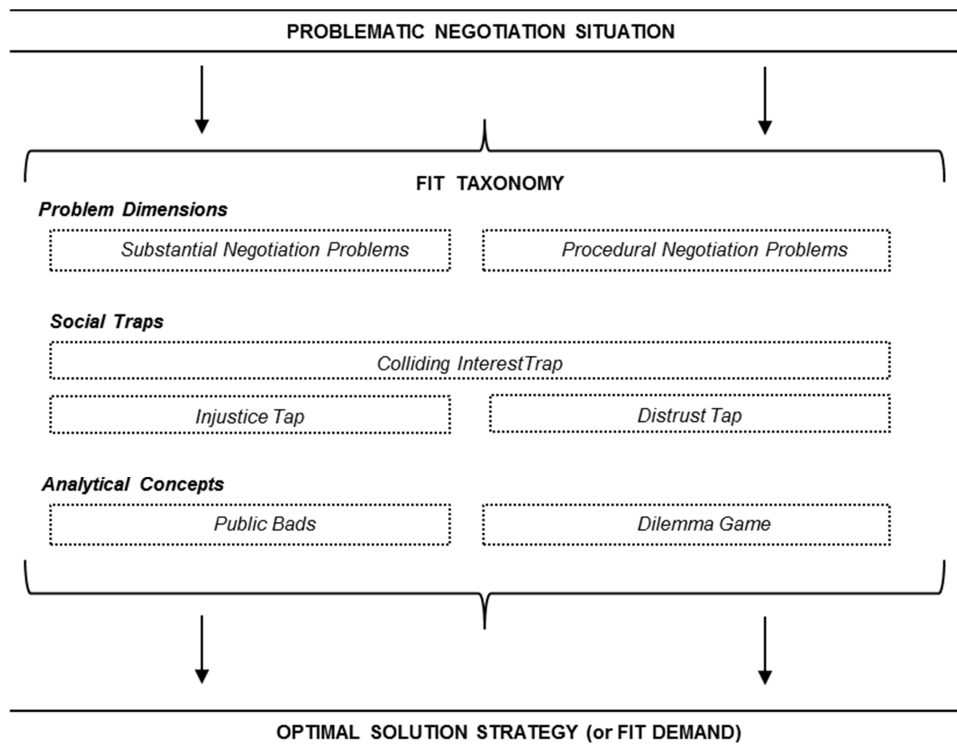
PROBLEMATIC NEGOTIATION SITUATION

FIT TAXONOMY

Problem Dimensions

Substantial Negotiation Problems

Procedural Negotiation Problems

Social Traps

Colliding InterestTrap

Injustice Tap

Distrust Tap

Analytical Concepts

Public Bads

Dilemma Game

OPTIMAL SOLUTION STRATEGY (or FIT DEMAND)